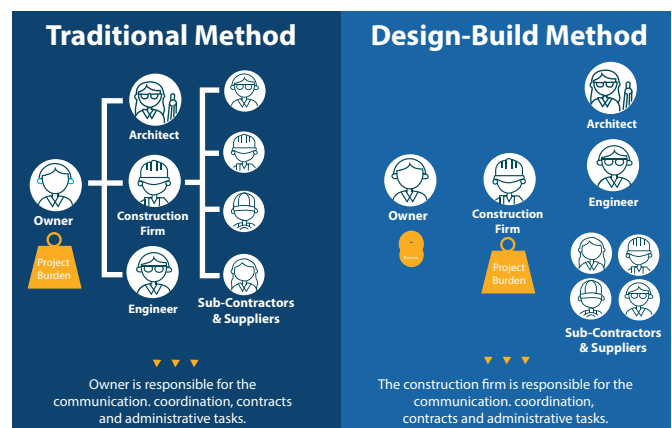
Traditional Method

Owner

Project Burden

Architect

Construction Firm

Engineer

Sub-Contractors & Suppliers

Owner is responsible for the communication. coordination, contracts and administrative tasks.

Design-Build Method

Owner

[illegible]

Construction Firm

Project Burden

Architect

Engineer

Sub-Contractors & Suppliers

The construction firm is responsible for the communication. coordination, contracts and administrative tasks.